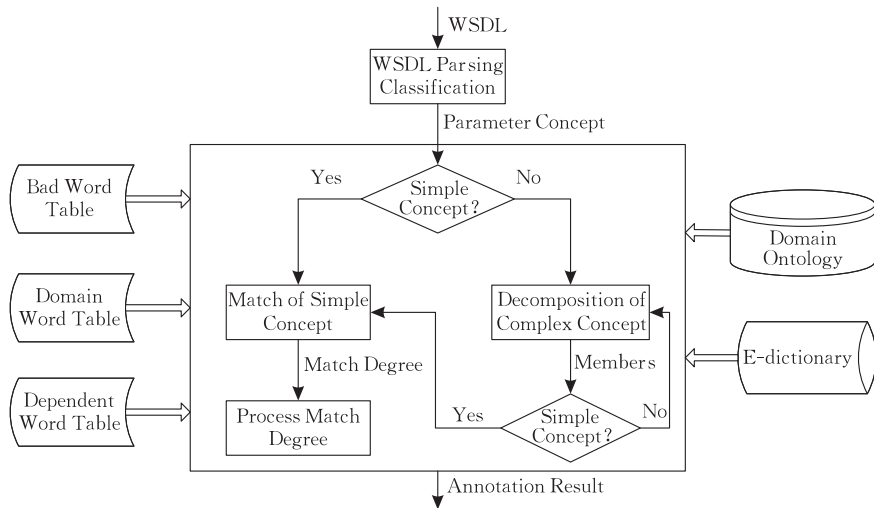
WSDL

WSDL Parsing Classification

Parameter Concept

Bad Word Table

Yes

Simple Concept?

No

Domain Ontology

Domain Word Table

Match of Simple Concept

Decomposition of Complex Concept

E-dictionary

Match Degree

Members

Dependent Word Table

Process Match Degree

Yes

Simple Concept?

No

Annotation Result